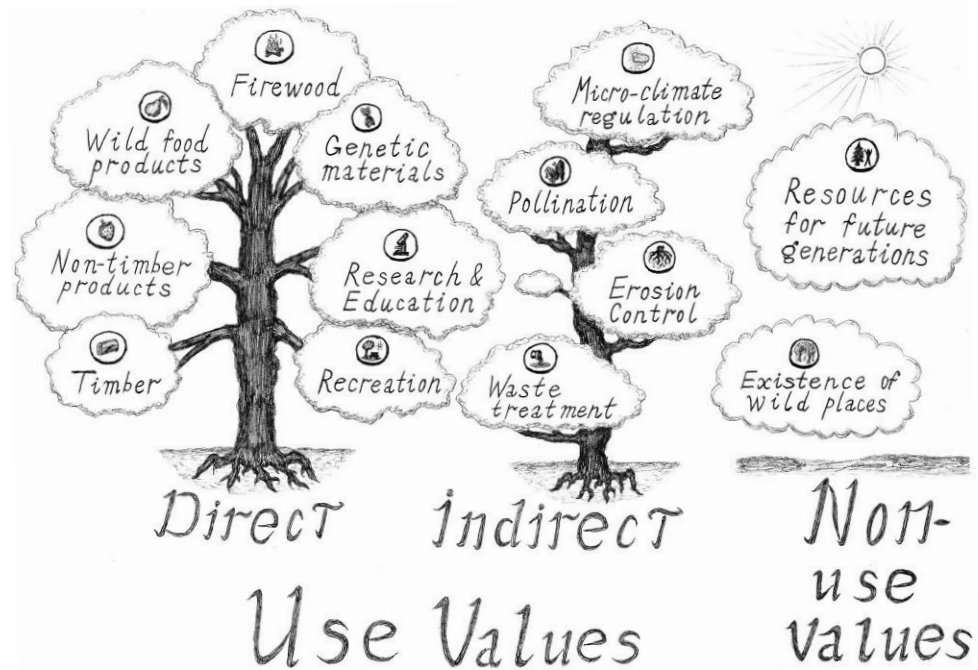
Firewood

Wild food products

Genetic materials

Non-timber products

Research & Education

Timber

Recreation

Micro-climate regulation

Pollination

Erosion Control

Waste treatment

Resources for future generations

Existence of wild places

Direct

indirect

Non-use values

Use Values